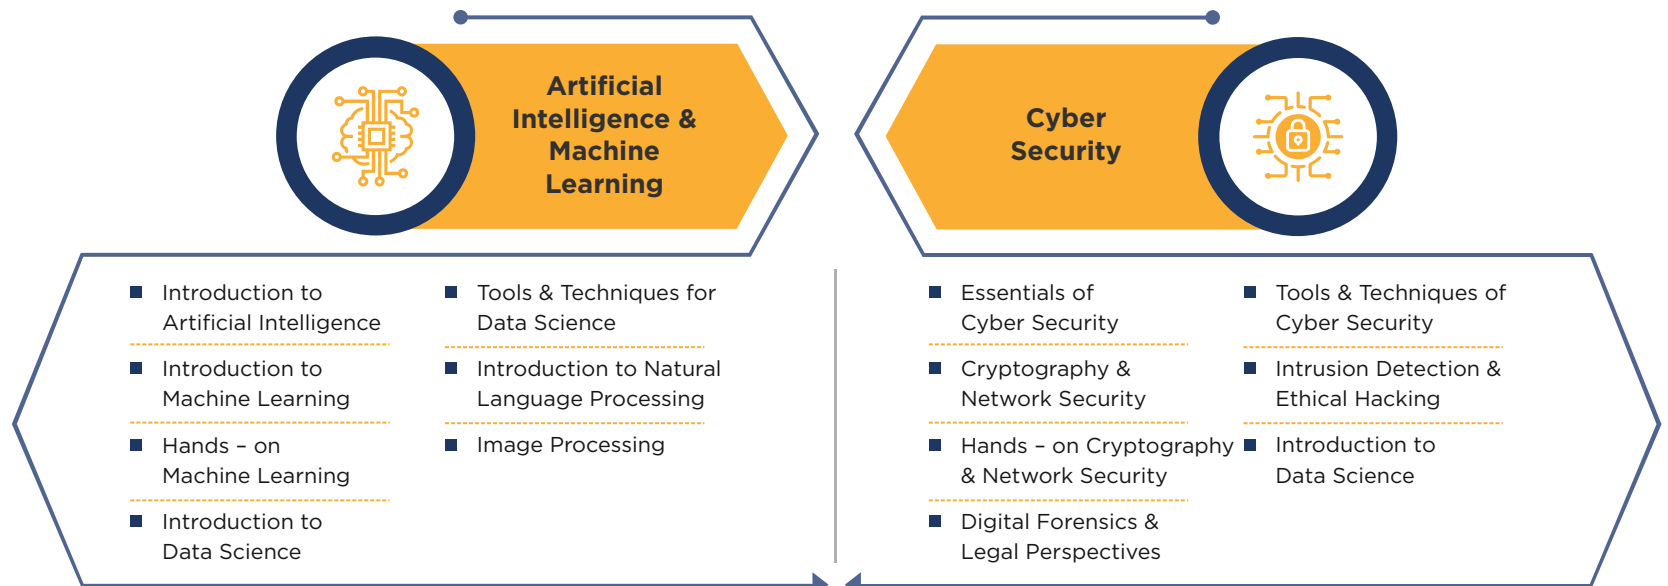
Artificial Intelligence & Machine Learning

Cyber Security

Introduction to Artificial Intelligence

Introduction to Machine Learning

Hands – on Machine Learning

Introduction to Data Science

Tools & Techniques for Data Science

Introduction to Natural Language Processing

Image Processing

Essentials of Cyber Security

Cryptography & Network Security

Hands – on Cryptography & Network Security

Digital Forensics & Legal Perspectives

Tools & Techniques of Cyber Security

Intrusion Detection & Ethical Hacking

Introduction to Data Science